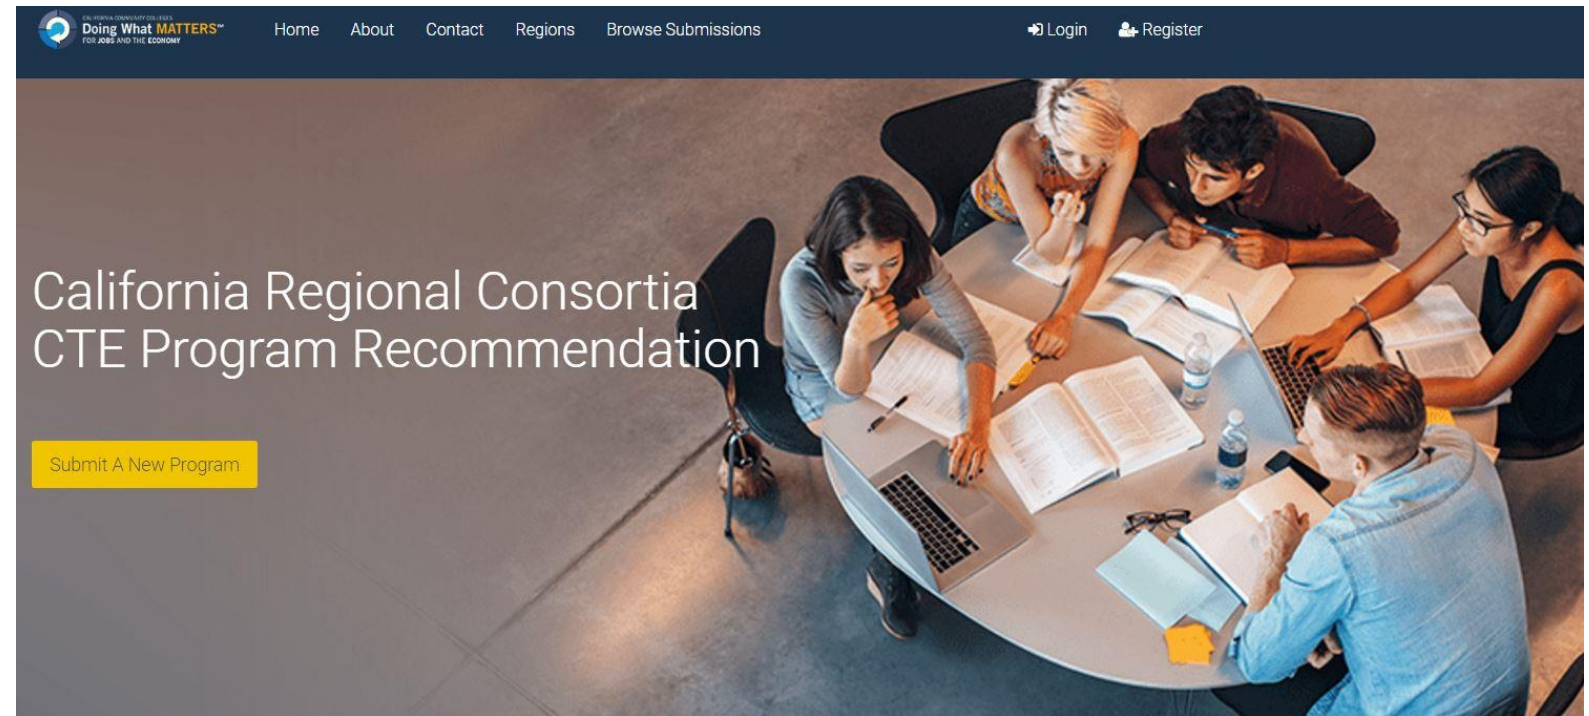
CALIFORNIA COMMUNITY COLLEGES
Doing What MATTERS™
FOR JOBS AND THE ECONOMY

Home About Contact Regions Browse Submissions Login Register

California Regional Consortia
CTE Program Recommendation

Submit A New Program